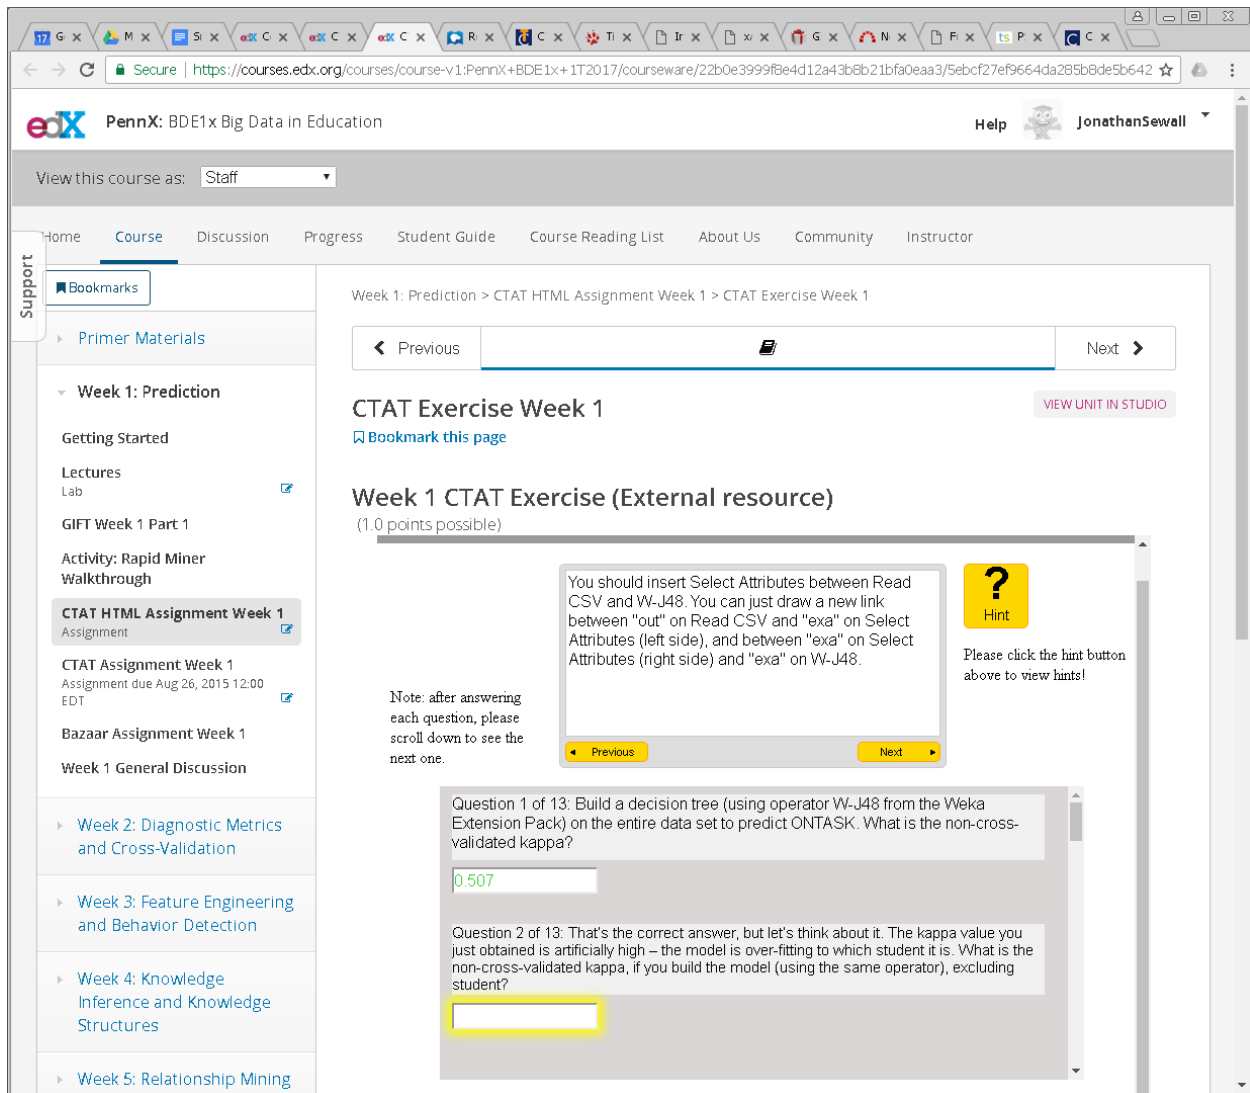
G × M × S × C × C × C × R × C × Ti × Ir × x × G × N × F × P × C ×

Secure | https://courses.edx.org/courses/course-v1:PennX+BDE1x+1T2017/courseware/22b0e3999f8e4d12a43b8b21bfa0eaa3/5ebcf27ef9664da285b8de5b642

edX PennX: BDE1x Big Data in Education

Help JonathanSewall

View this course as: Staff

Home Course Discussion Progress Student Guide Course Reading List About Us Community Instructor

Support

Bookmarks

Primer Materials

Week 1: Prediction

Getting Started

Lectures
Lab

GIFT Week 1 Part 1

Activity: Rapid Miner Walkthrough

CTAT HTML Assignment Week 1
Assignment

CTAT Assignment Week 1
Assignment due Aug 26, 2015 12:00 EDT

Bazaar Assignment Week 1

Week 1 General Discussion

Week 2: Diagnostic Metrics and Cross-Validation

Week 3: Feature Engineering and Behavior Detection

Week 4: Knowledge Inference and Knowledge Structures

Week 5: Relationship Mining

Week 1: Prediction > CTAT HTML Assignment Week 1 > CTAT Exercise Week 1

Previous

Next

CTAT Exercise Week 1

VIEW UNIT IN STUDIO

Bookmark this page

Week 1 CTAT Exercise (External resource)

(1.0 points possible)

You should insert Select Attributes between Read CSV and W-J48. You can just draw a new link between "out" on Read CSV and "exa" on Select Attributes (left side), and between "exa" on Select Attributes (right side) and "exa" on W-J48.

Previous

Next

?
Hint

Please click the hint button above to view hints!

Note: after answering each question, please scroll down to see the next one.

Question 1 of 13: Build a decision tree (using operator W-J48 from the Weka Extension Pack) on the entire data set to predict ONTASK. What is the non-cross-validated kappa?

0.507

Question 2 of 13: That's the correct answer, but let's think about it. The kappa value you just obtained is artificially high – the model is over-fitting to which student it is. What is the non-cross-validated kappa, if you build the model (using the same operator), excluding student?